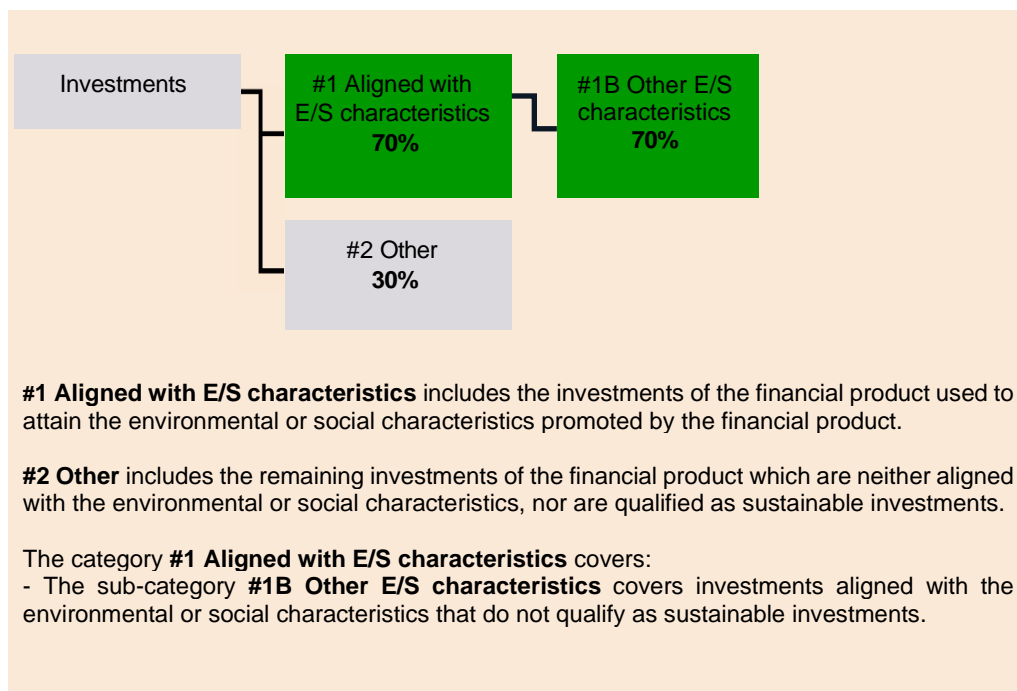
Investments

#1 Aligned with E/S characteristics
70%

#1B Other E/S characteristics
70%

#2 Other
30%

#1 Aligned with E/S characteristics includes the investments of the financial product used to attain the environmental or social characteristics promoted by the financial product.

#2 Other includes the remaining investments of the financial product which are neither aligned with the environmental or social characteristics, nor are qualified as sustainable investments.

The category #1 Aligned with E/S characteristics covers:
- The sub-category #1B Other E/S characteristics covers investments aligned with the environmental or social characteristics that do not qualify as sustainable investments.